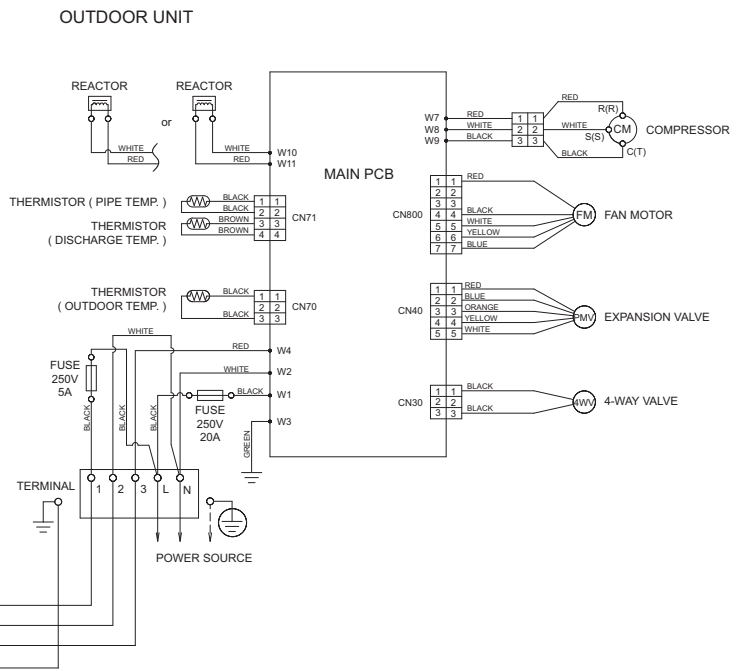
OUTDOOR UNIT

REACTOR
or
REACTOR
WHITE
RED
WHITE
RED
W10
W11

MAIN PCB

THERMISTOR ( PIPE TEMP. )
THERMISTOR ( DISCHARGE TEMP. )
BLACK
BLACK
BROWN
BROWN
1 1
2 2
3 3
4 4
CN71

THERMISTOR ( OUTDOOR TEMP. )
BLACK
BLACK
1 1
2 2
CN70

WHITE
RED
W4
WHITE
W2
BLACK
W1
W3
FUSE 250V 5A
FUSE 250V 20A
BLACK
BLACK
BLACK
GREEN

TERMINAL
1 2 3 L N
POWER SOURCE

W7
W8
W9
RED
WHITE
BLACK
1 1
2 2
3 3
RED
WHITE
BLACK
R(R)
S(S)
C(T)
CM
COMPRESSOR

CN800
1 1
2 2
3 3
4 4
5 5
6 6
7 7
RED
BLACK
WHITE
YELLOW
BLUE
FM
FAN MOTOR

CN40
1 1
2 2
3 3
4 4
5 5
RED
BLUE
ORANGE
YELLOW
WHITE
PMV
EXPANSION VALVE

CN30
1 1
2 2
3 3
BLACK
BLACK
4WV
4-WAY VALVE